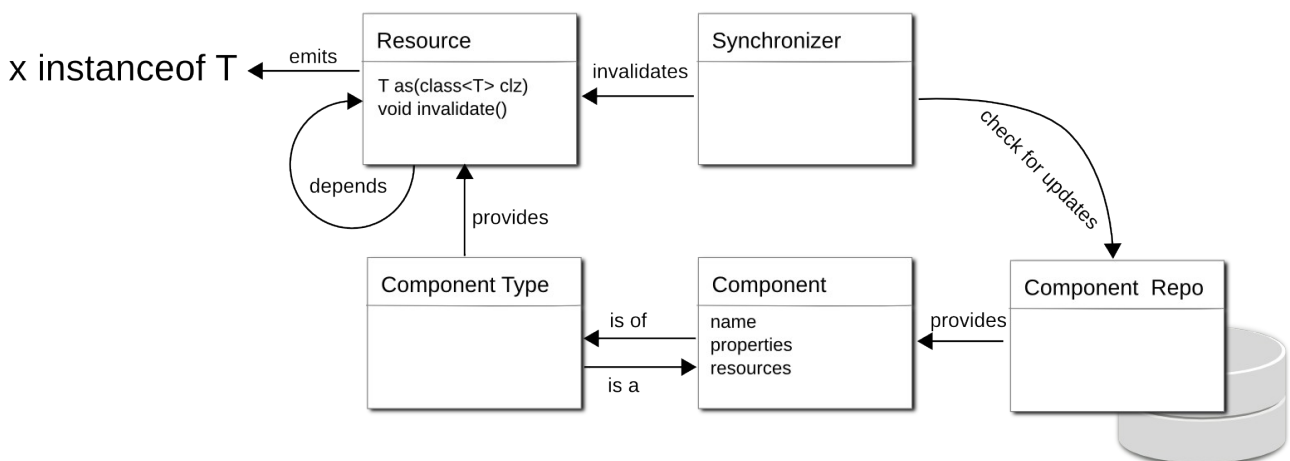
x instanceof T

emits

Resource

T as(class<T> clz)
void invalidate()

depends

invalidates

Synchronizer

check for updates

provides

Component Type

is of

is a

Component

name
properties
resources

provides

Component Repo